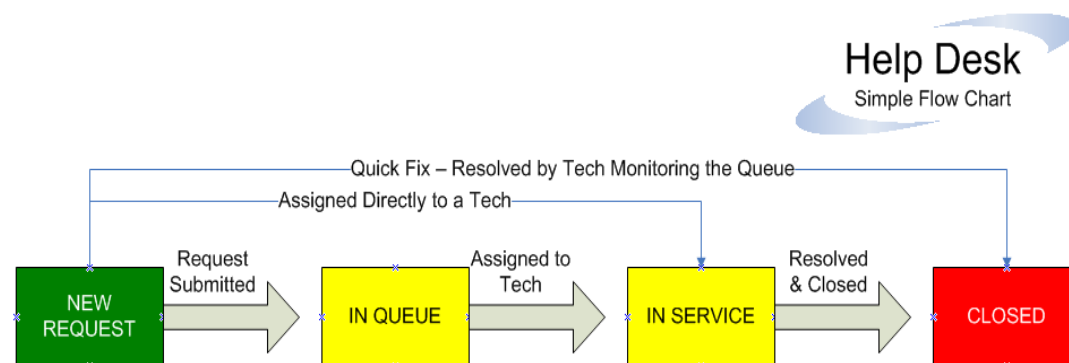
Help Desk
Simple Flow Chart

Quick Fix – Resolved by Tech Monitoring the Queue

Assigned Directly to a Tech

NEW REQUEST

Request Submitted

IN QUEUE

Assigned to Tech

IN SERVICE

Resolved & Closed

CLOSED